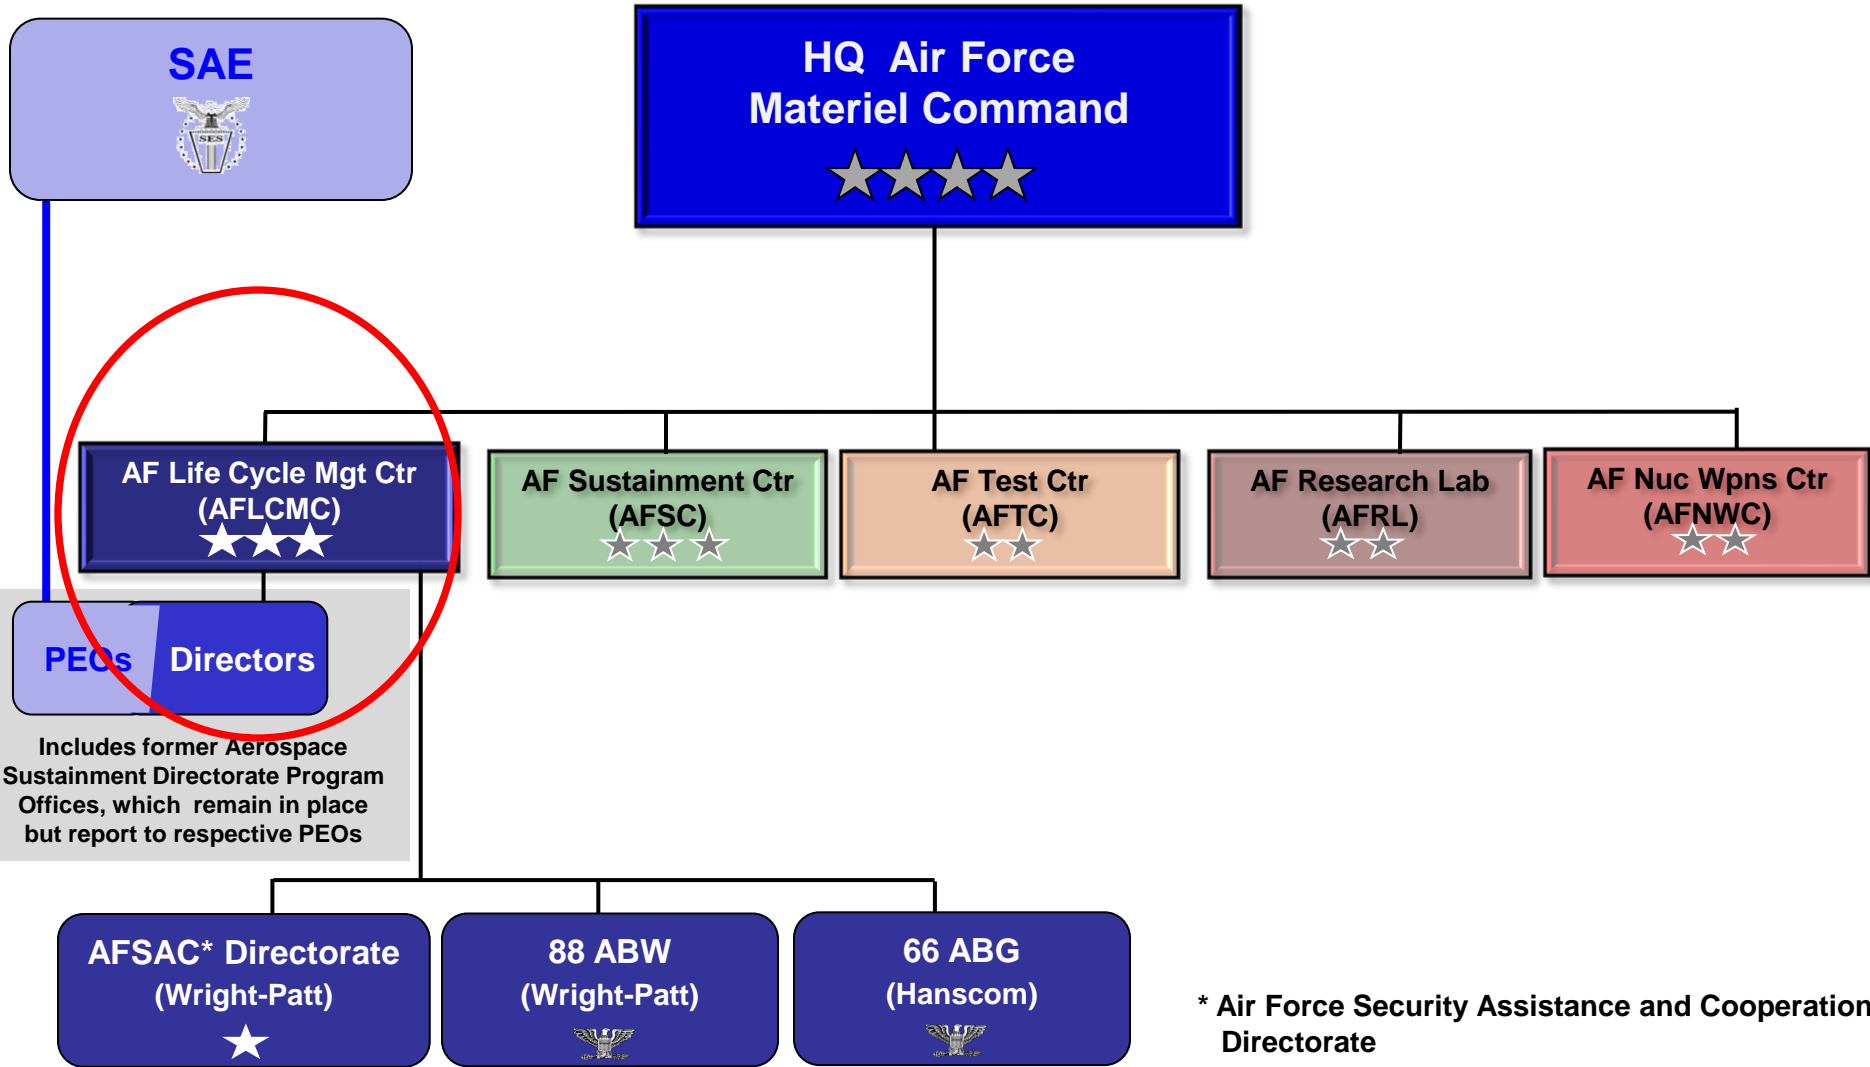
SAE

SES

HQ Air Force Materiel Command

AF Life Cycle Mgt Ctr (AFLCMC)

AF Sustainment Ctr (AFSC)

AF Test Ctr (AFTC)

AF Research Lab (AFRL)

AF Nuc Wpns Ctr (AFNWC)

PEOs

Directors

Includes former Aerospace Sustainment Directorate Program Offices, which remain in place but report to respective PEOs

AFSAC* Directorate (Wright-Patt)

88 ABW (Wright-Patt)

66 ABG (Hanscom)

* Air Force Security Assistance and Cooperation Directorate